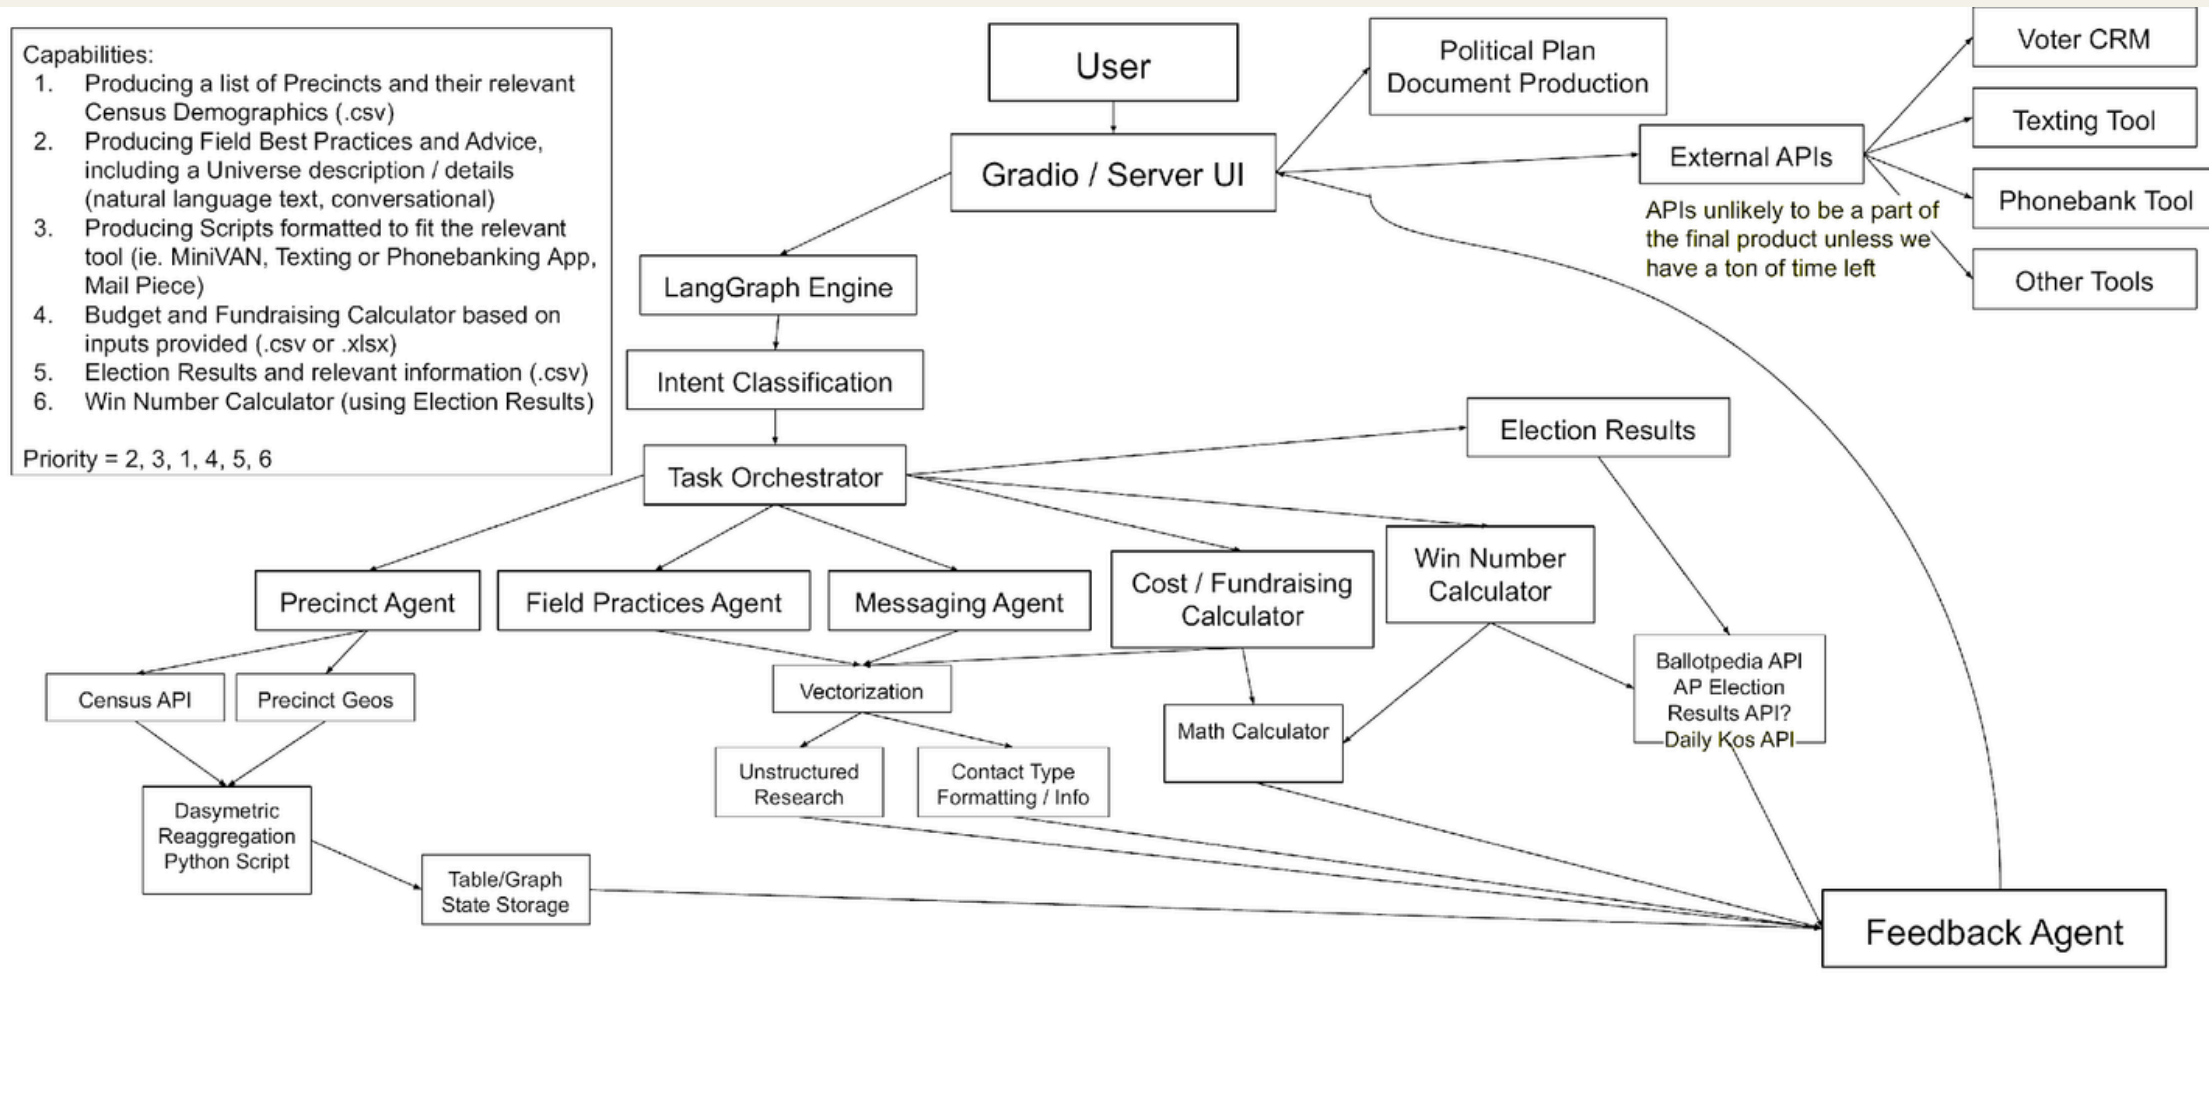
Capabilities:
1. Producing a list of Precincts and their relevant Census Demographics (.csv)
2. Producing Field Best Practices and Advice, including a Universe description / details (natural language text, conversational)
3. Producing Scripts formatted to fit the relevant tool (ie. MiniVAN, Texting or Phonebanking App, Mail Piece)
4. Budget and Fundraising Calculator based on inputs provided (.csv or .xlsx)
5. Election Results and relevant information (.csv)
6. Win Number Calculator (using Election Results)

Priority = 2, 3, 1, 4, 5, 6

User

Political Plan Document Production

Voter CRM

Texting Tool

External APIs

Phonebank Tool

Other Tools

APIs unlikely to be a part of the final product unless we have a ton of time left

Gradio / Server UI

LangGraph Engine

Intent Classification

Task Orchestrator

Election Results

Precinct Agent

Field Practices Agent

Messaging Agent

Cost / Fundraising Calculator

Win Number Calculator

Census API

Precinct Geos

Vectorization

Math Calculator

Ballotpedia API
AP Election Results API?
Daily Kos API

Unstructured Research

Contact Type Formatting / Info

Dasymetric Reaggregation Python Script

Table/Graph State Storage

Feedback Agent